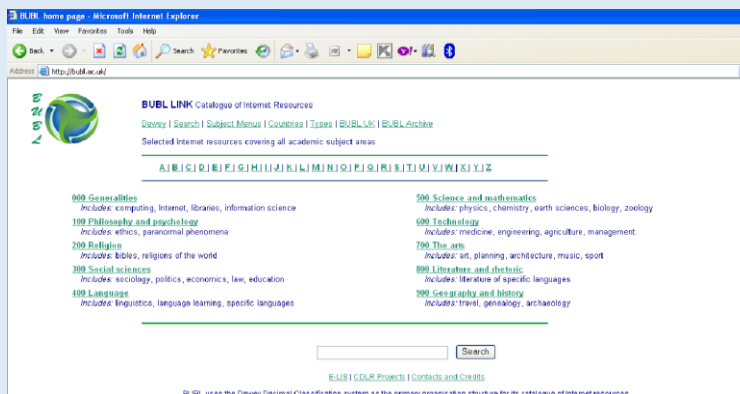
BUBL home page - Microsoft Internet Explorer

File Edit View Favorites Tools Help

Back Search Favorites

Address http://bubl.ac.uk/

B U B L

BUBL LINK Catalogue of Internet Resources

Dewey | Search | Subject Menus | Countries | Types | BUBL UK | BUBL Archive

Selected Internet resources covering all academic subject areas

A | B | C | D | E | F | G | H | I | J | K | L | M | N | O | P | Q | R | S | T | U | V | W | X | Y | Z

000 Generalities
Includes: computing, Internet, libraries, information science

100 Philosophy and psychology
Includes: ethics, paranormal phenomena

200 Religion
Includes: bibles, religions of the world

300 Social sciences
Includes: sociology, politics, economics, law, education

400 Language
Includes: linguistics, language learning, specific languages

500 Science and mathematics
Includes: physics, chemistry, earth sciences, biology, zoology

600 Technology
Includes: medicine, engineering, agriculture, management

700 The arts
Includes: art, planning, architecture, music, sport

800 Literature and rhetoric
Includes: literature of specific languages

900 Geography and history
Includes: travel, genealogy, archaeology

Search

E-LIS | CDLR Projects | Contacts and Credits

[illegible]